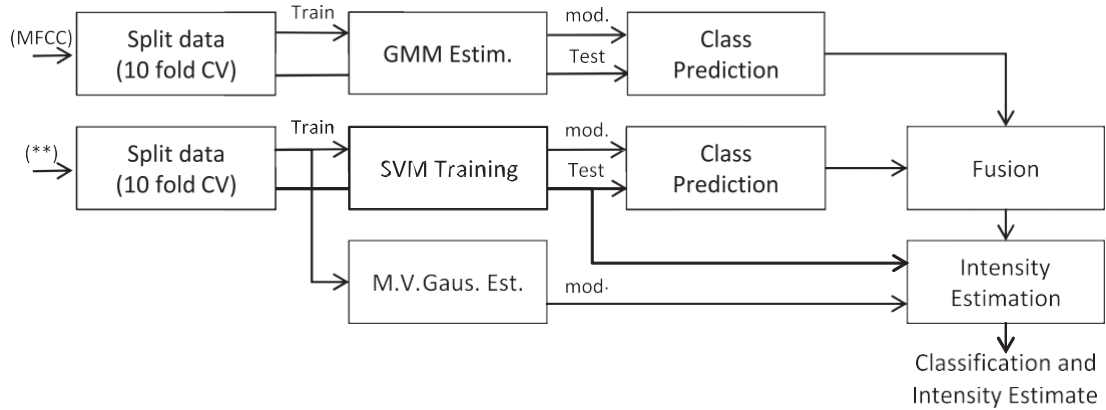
(MFCC)

Split data (10 fold CV)

Train

GMM Estim.

mod.

Test

Class Prediction

(**)

Split data (10 fold CV)

Train

SVM Training

mod.

Test

Class Prediction

Fusion

M.V.Gaus. Est.

mod.

Intensity Estimation

Classification and Intensity Estimate